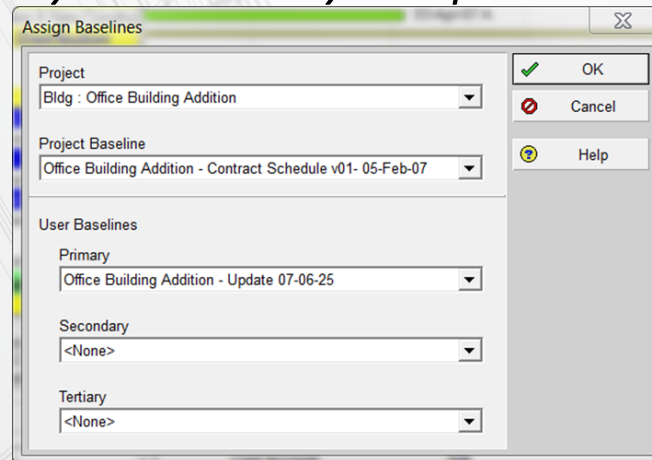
Assign Baselines

Project
Bldg : Office Building Addition

Project Baseline
Office Building Addition - Contract Schedule v01- 05-Feb-07

User Baselines

Primary
Office Building Addition - Update 07-06-25

Secondary
<None>

Tertiary
<None>

OK
Cancel
Help